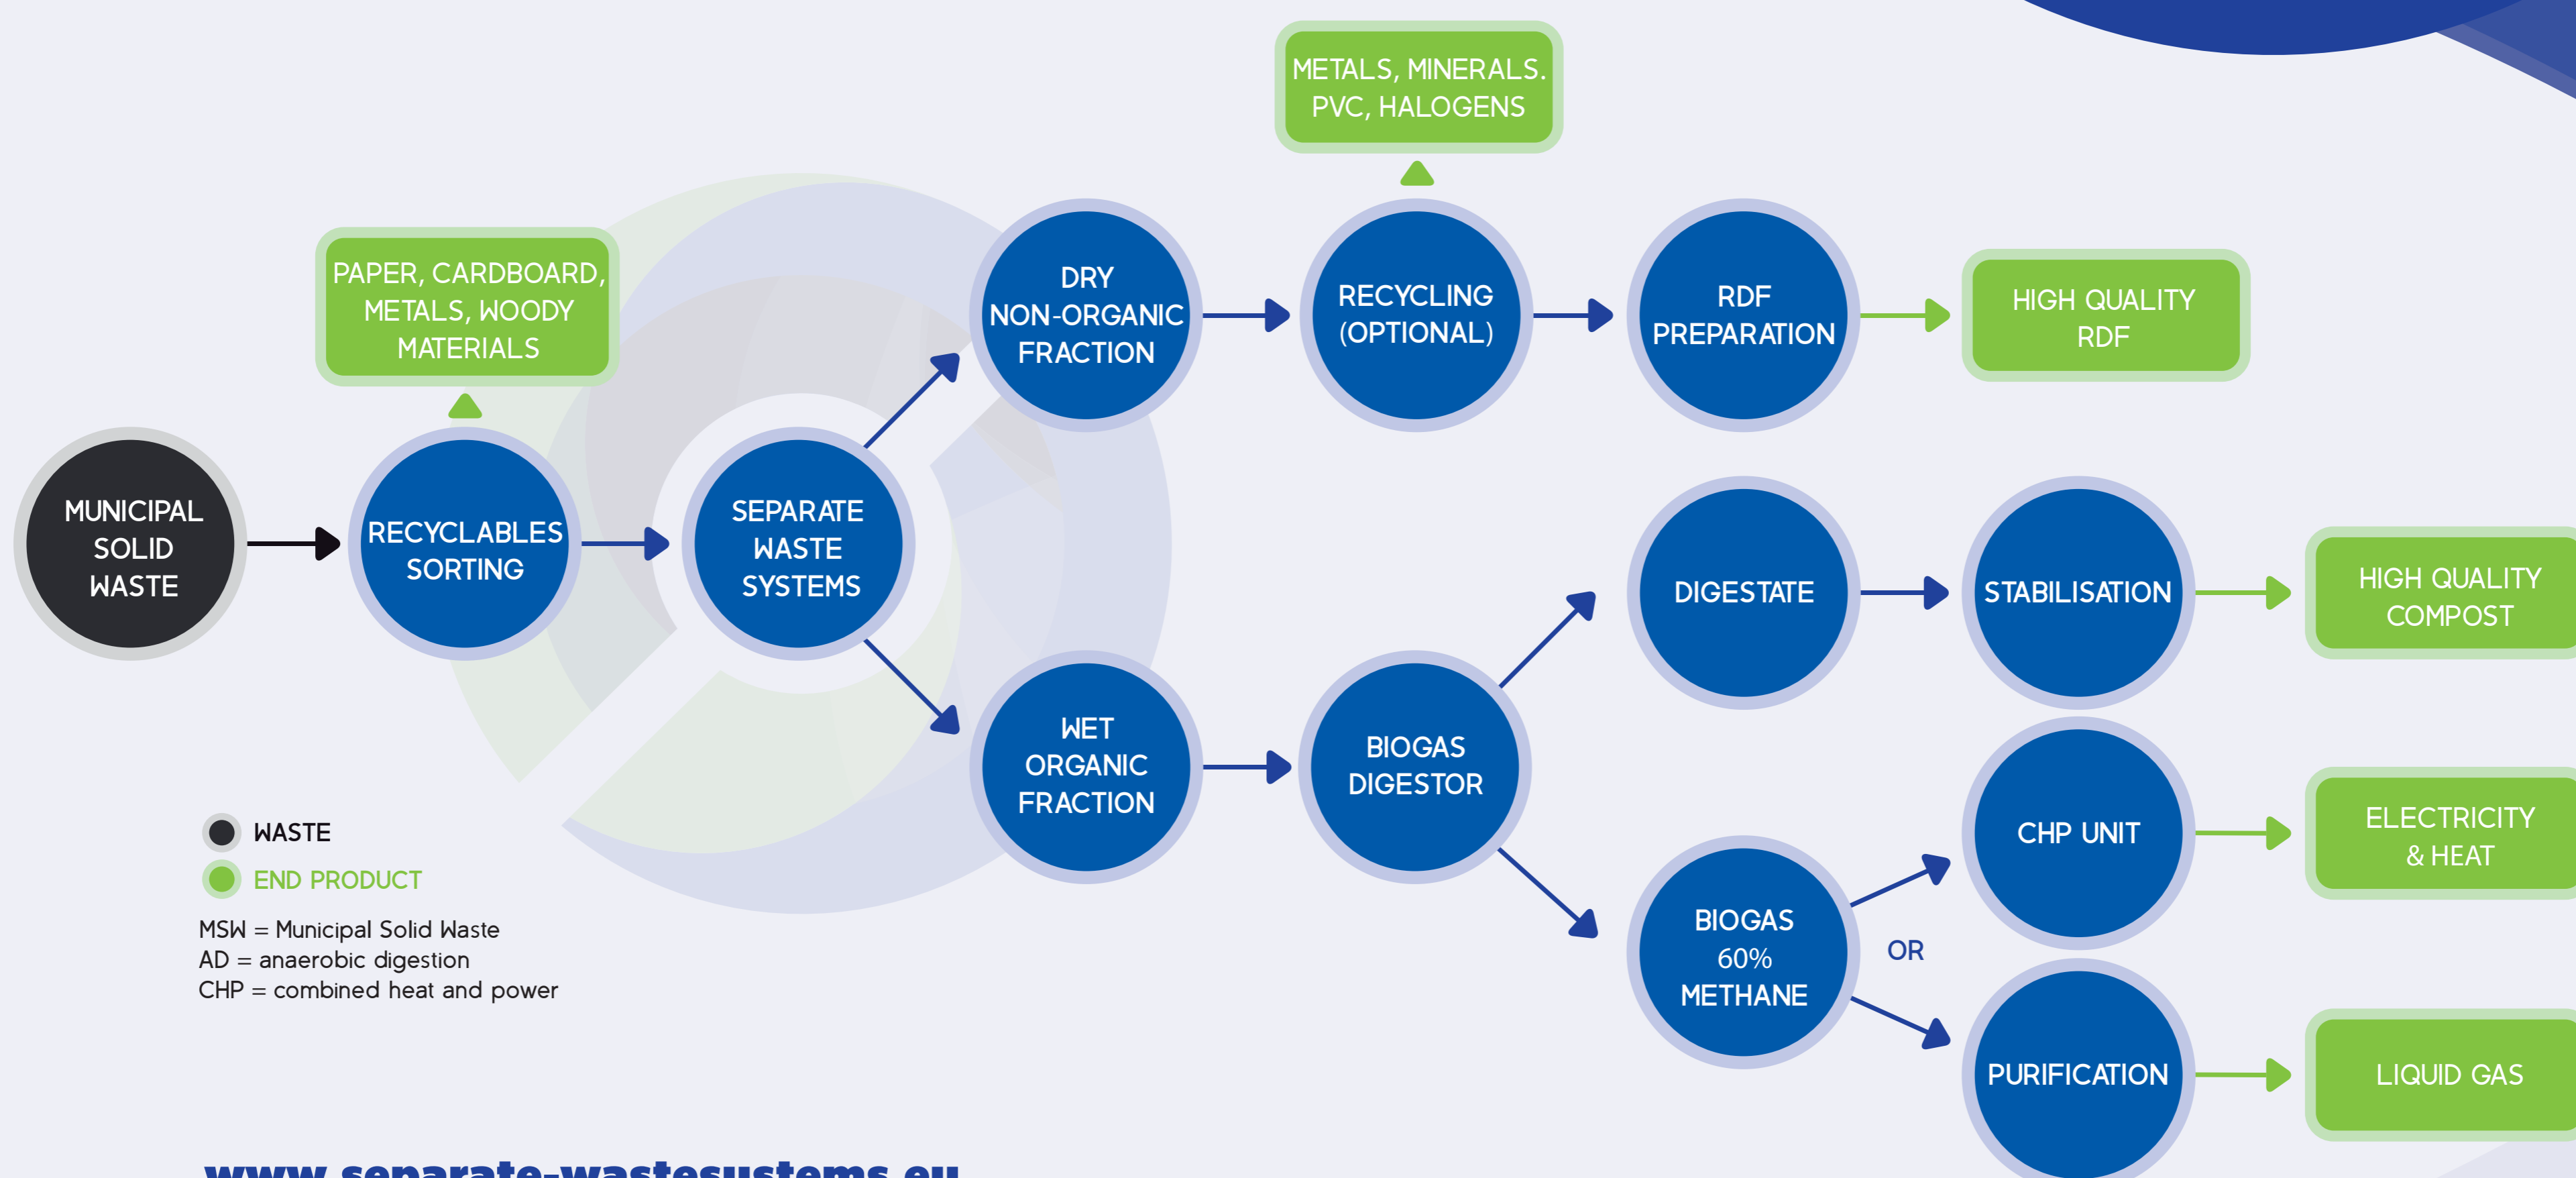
MUNICIPAL SOLID WASTE

PAPER, CARDBOARD, METALS, WOODY MATERIALS

RECYCLABLES SORTING

SEPARATE WASTE SYSTEMS

DRY NON-ORGANIC FRACTION

METALS, MINERALS. PVC, HALOGENS

RECYCLING (OPTIONAL)

RDF PREPARATION

HIGH QUALITY RDF

WET ORGANIC FRACTION

BIOGAS DIGESTOR

DIGESTATE

STABILISATION

HIGH QUALITY COMPOST

BIOGAS 60% METHANE

OR

CHP UNIT

ELECTRICITY & HEAT

PURIFICATION

LIQUID GAS

WASTE
END PRODUCT

MSW = Municipal Solid Waste
AD = anaerobic digestion
CHP = combined heat and power

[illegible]